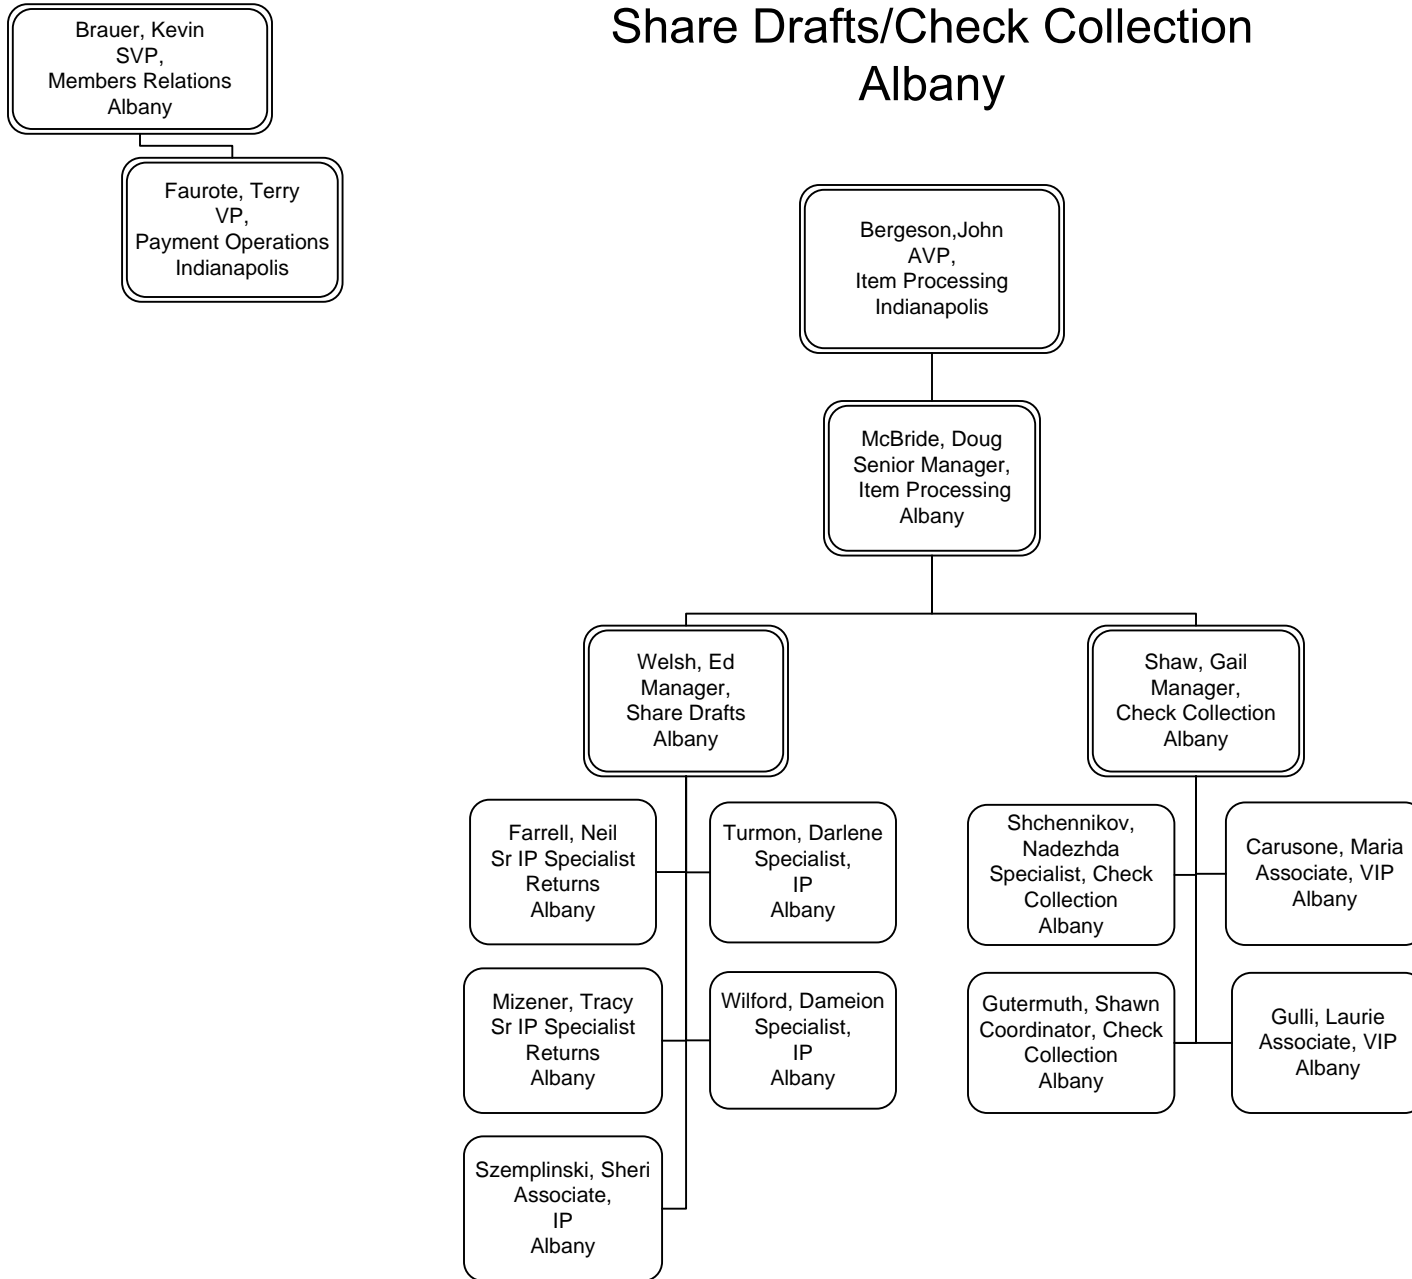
Brauer, Kevin
SVP,
Members Relations
Albany

Faurote, Terry
VP,
Payment Operations
Indianapolis

Share Drafts/Check Collection
Albany

Bergeson,John
AVP,
Item Processing
Indianapolis

McBride, Doug
Senior Manager,
Item Processing
Albany

Welsh, Ed
Manager,
Share Drafts
Albany

Farrell, Neil
Sr IP Specialist
Returns
Albany

Turmon, Darlene
Specialist,
IP
Albany

Mizener, Tracy
Sr IP Specialist
Returns
Albany

Wilford, Dameion
Specialist,
IP
Albany

Szemplinski, Sheri
Associate,
IP
Albany

Shaw, Gail
Manager,
Check Collection
Albany

Shchennikov, Nadezhda
Specialist, Check Collection
Albany

Carusone, Maria
Associate, VIP
Albany

Gutermuth, Shawn
Coordinator, Check Collection
Albany

Gulli, Laurie
Associate, VIP
Albany